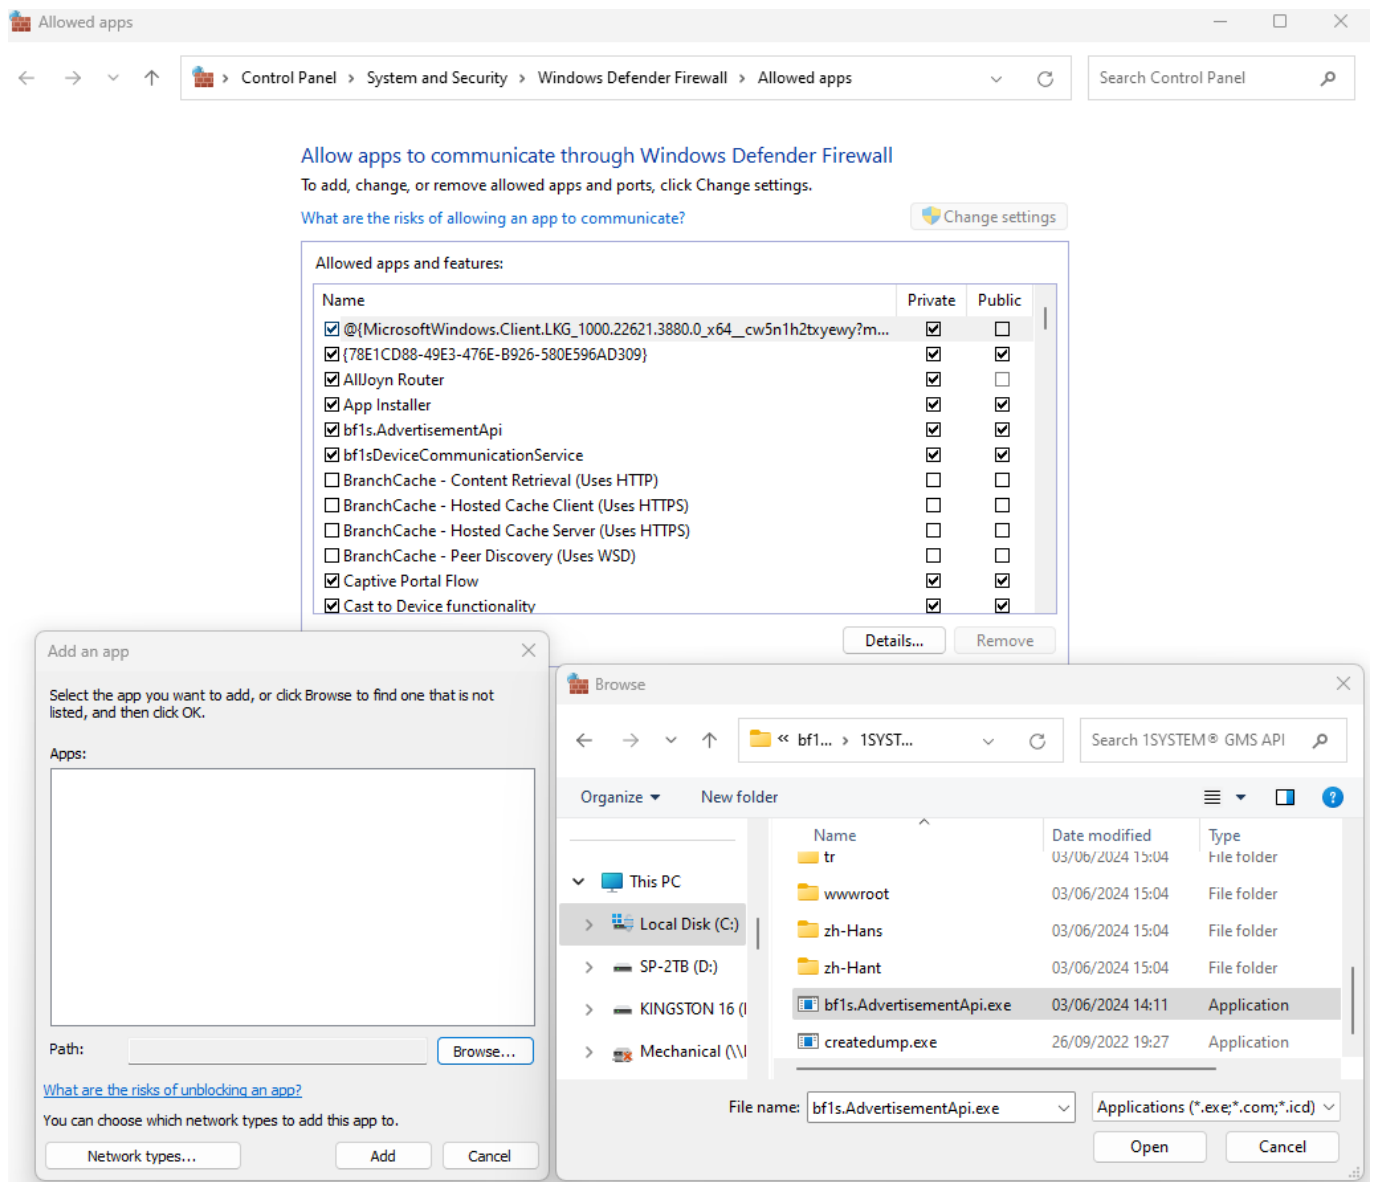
Allowed apps

Control Panel > System and Security > Windows Defender Firewall > Allowed apps

Search Control Panel

Allow apps to communicate through Windows Defender Firewall

To add, change, or remove allowed apps and ports, click Change settings.

What are the risks of allowing an app to communicate?

Change settings

Allowed apps and features:

| Name | Private | Public |
|---|---|---|
| ☑ @{MicrosoftWindows.Client.LKG_1000.22621.3880.0_x64__cw5n1h2txyewy?m... | ☑ | ☐ |
| ☑ {78E1CD88-49E3-476E-B926-580E596AD309} | ☑ | ☑ |
| ☑ AllJoyn Router | ☑ | ☐ |
| ☑ App Installer | ☑ | ☑ |
| ☑ bf1s.AdvertisementApi | ☑ | ☑ |
| ☑ bf1sDeviceCommunicationService | ☑ | ☑ |
| ☐ BranchCache - Content Retrieval (Uses HTTP) | ☐ | ☐ |
| ☐ BranchCache - Hosted Cache Client (Uses HTTPS) | ☐ | ☐ |
| ☐ BranchCache - Hosted Cache Server (Uses HTTPS) | ☐ | ☐ |
| ☐ BranchCache - Peer Discovery (Uses WSD) | ☐ | ☐ |
| ☑ Captive Portal Flow | ☑ | ☑ |
| ☑ Cast to Device functionality | ☑ | ☑ |

Details... Remove

Add an app

Select the app you want to add, or click Browse to find one that is not listed, and then click OK.

Apps:

Path: Browse...

What are the risks of unblocking an app?

You can choose which network types to add this app to.

Network types... Add Cancel

Browse

« bf1... > 1SYST...

Search 1SYSTEM® GMS API

Organize ▾ New folder

This PC
Local Disk (C:)
SP-2TB (D:)
KINGSTON 16 (I
Mechanical (\\I

| Name | Date modified | Type |
|---|---|---|
| tr | 03/06/2024 15:04 | File folder |
| wwwroot | 03/06/2024 15:04 | File folder |
| zh-Hans | 03/06/2024 15:04 | File folder |
| zh-Hant | 03/06/2024 15:04 | File folder |
| bf1s.AdvertisementApi.exe | 03/06/2024 14:11 | Application |
| createdump.exe | 26/09/2022 19:27 | Application |

File name: bf1s.AdvertisementApi.exe

Applications (*.exe;*.com;*.icd)

Open Cancel